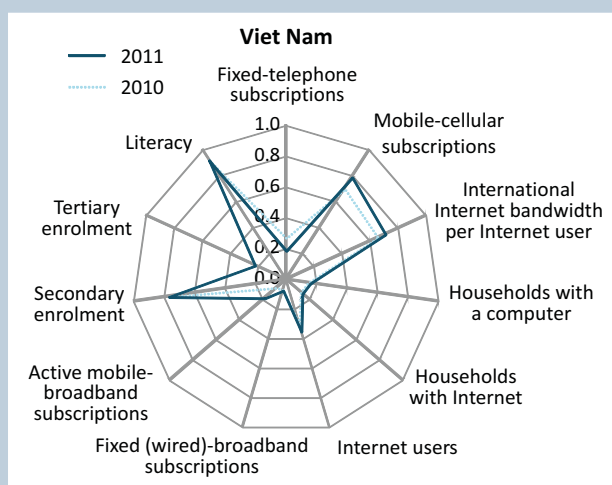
Viet Nam

2011

2010

Fixed-telephone subscriptions

Mobile-cellular subscriptions

International Internet bandwidth per Internet user

Households with a computer

Households with Internet

Internet users

Fixed (wired)-broadband subscriptions

Active mobile-broadband subscriptions

Secondary enrolment

Tertiary enrolment

Literacy

1.0

0.8

0.6

0.4

0.2

0.0